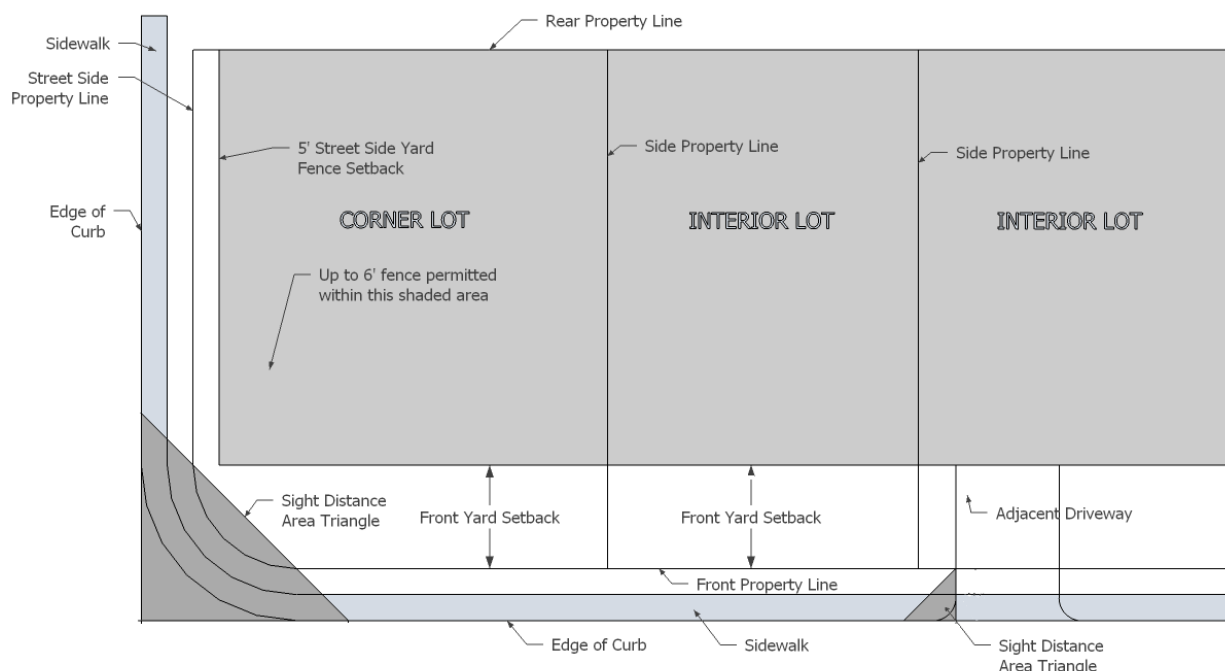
Rear Property Line

Sidewalk

Street Side Property Line

5' Street Side Yard Fence Setback

Side Property Line

Side Property Line

Edge of Curb

CORNER LOT

INTERIOR LOT

INTERIOR LOT

Up to 6' fence permitted within this shaded area

Sight Distance Area Triangle

Front Yard Setback

Front Yard Setback

Adjacent Driveway

Front Property Line

Edge of Curb

Sidewalk

Sight Distance Area Triangle